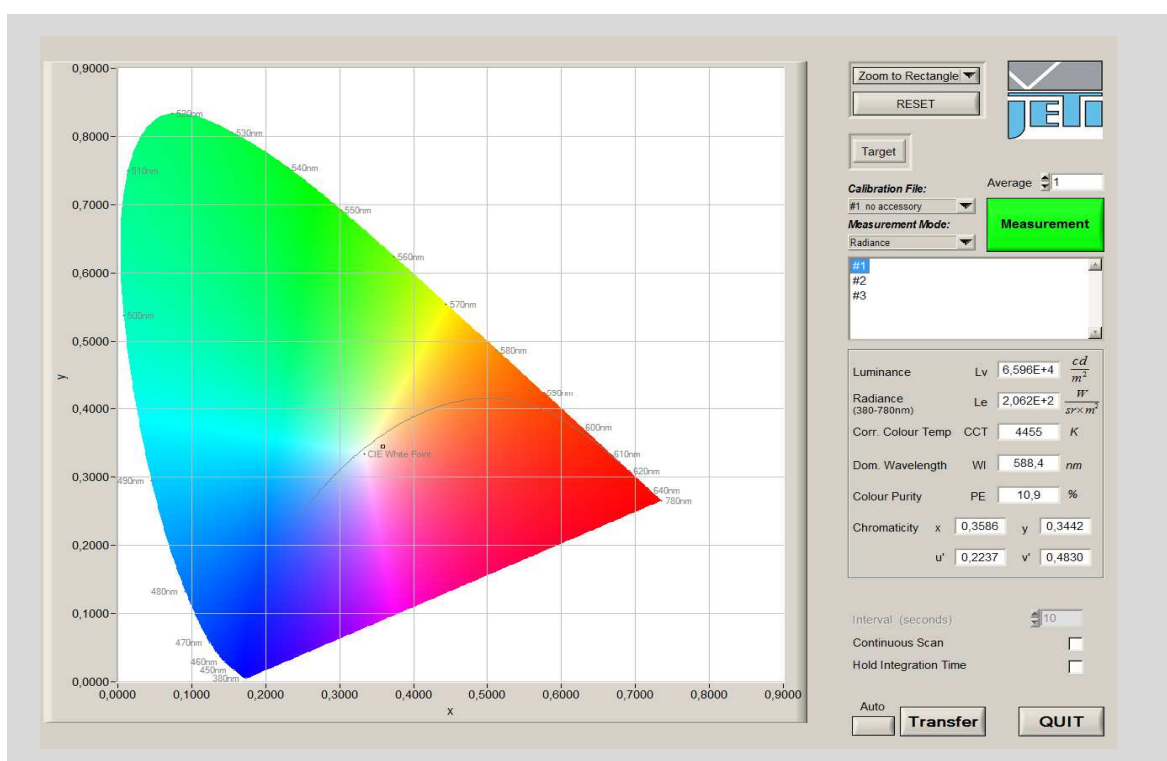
0,9000
0,8000
0,7000
0,6000
0,5000
0,4000
0,3000
0,2000
0,1000
0,0000
y
0,0000 0,1000 0,2000 0,3000 0,4000 0,5000 0,6000 0,7000 0,8000 0,9000
x

520nm
530nm
540nm
510nm
550nm
560nm
570nm
500nm
580nm
590nm
600nm
610nm
620nm
640nm
780nm
CIE White Point
490nm
480nm
470nm
460nm
450nm
380nm

Zoom to Rectangle
RESET
JETI
Target
Calibration File:
#1 no accessory
Measurement Mode:
Radiance
Average 1
Measurement
#1
#2
#3

Luminance Lv 6,596E+4 $\frac{cd}{m^2}$
Radiance (380-780nm) Le 2,062E+2 $\frac{W}{sr \times m^2}$
Corr. Colour Temp CCT 4455 K
Dom. Wavelength Wl 588,4 nm
Colour Purity PE 10,9 %
Chromaticity x 0,3586 y 0,3442
u' 0,2237 v' 0,4830

Interval (seconds) 10
Continuous Scan
Hold Integration Time
Auto
Transfer
QUIT